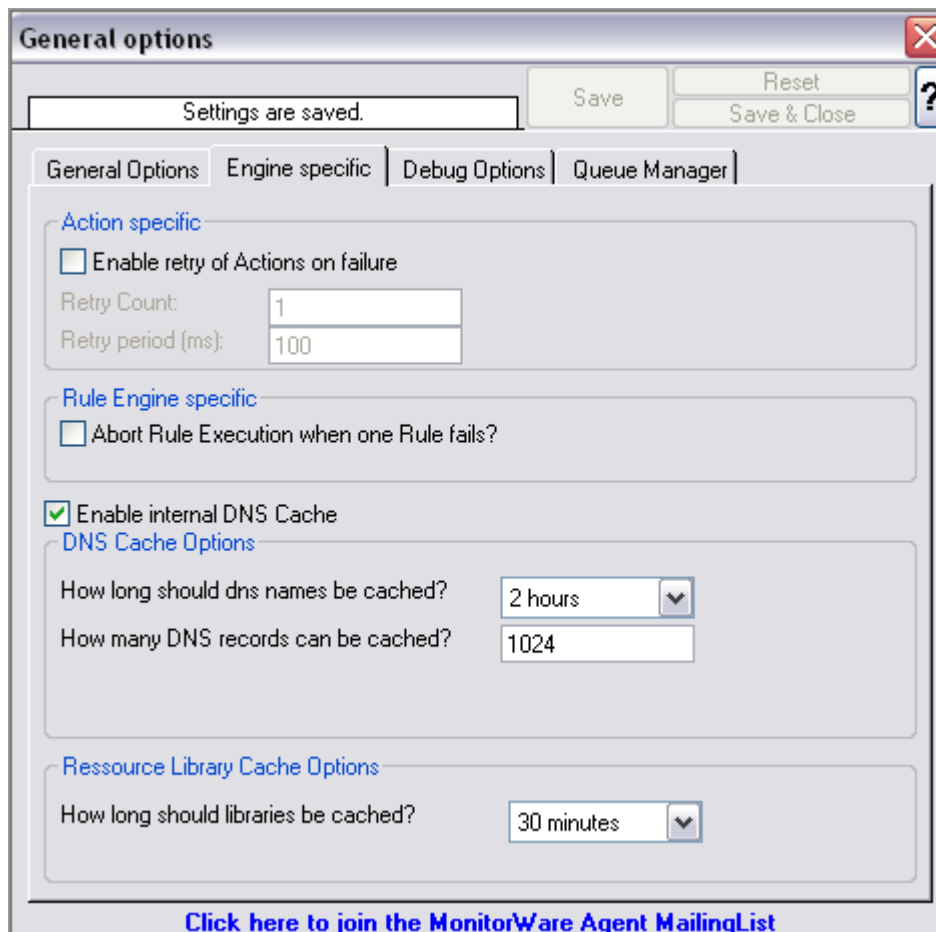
General options

Settings are saved.

Save

Reset

Save & Close

?

General Options | Engine specific | Debug Options | Queue Manager

Action specific

Enable retry of Actions on failure

Retry Count: 1

Retry period (ms): 100

Rule Engine specific

Abort Rule Execution when one Rule fails?

Enable internal DNS Cache

DNS Cache Options

How long should dns names be cached? 2 hours

How many DNS records can be cached? 1024

Ressource Library Cache Options

How long should libraries be cached? 30 minutes

Click here to join the MonitorWare Agent MailingList